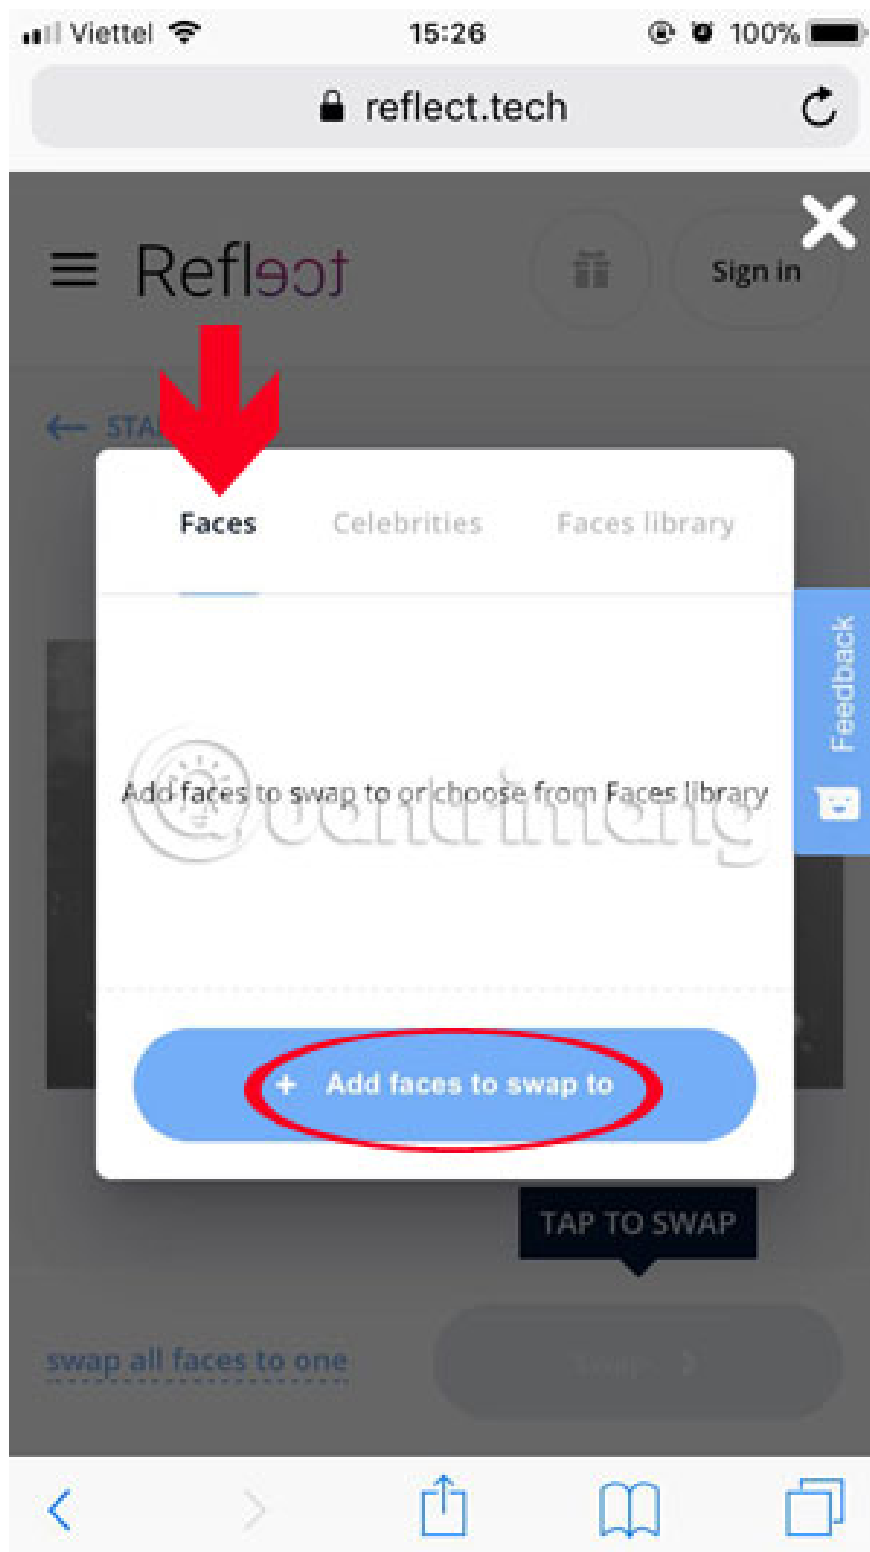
Viettel 15:26 100%

reflect.tech

Reflect

Sign in

STA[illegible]

Faces Celebrities Faces library

Add faces to swap to or choose from Faces library

Quantrimang

Feedback

+ Add faces to swap to

TAP TO SWAP

swap all faces to one

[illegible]